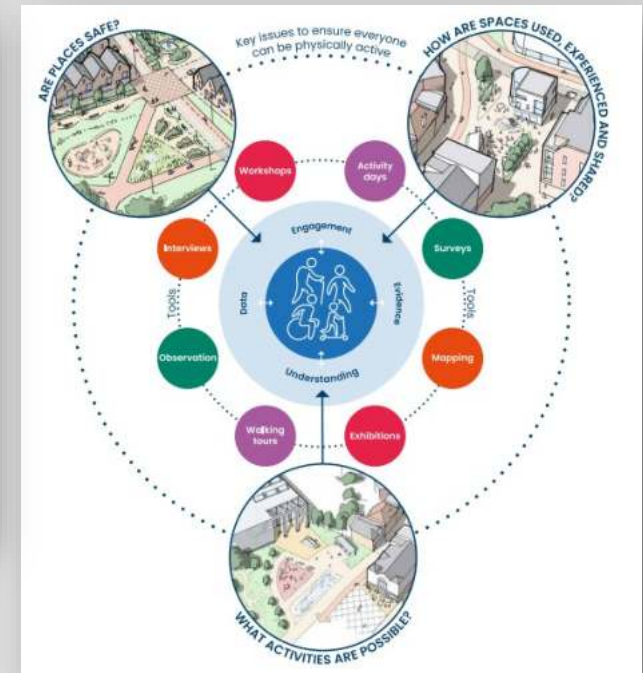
Key issues to ensure everyone can be physically active

ARE PLACES SAFE?

HOW ARE SPACES USED, EXPERIENCED AND SHARED?

Workshops

Activity days

Interviews

Surveys

Tools

Tools

Engagement

Data

Evidence

Understanding

Observation

Mapping

Walking tours

Exhibitions

WHAT ACTIVITIES ARE POSSIBLE?